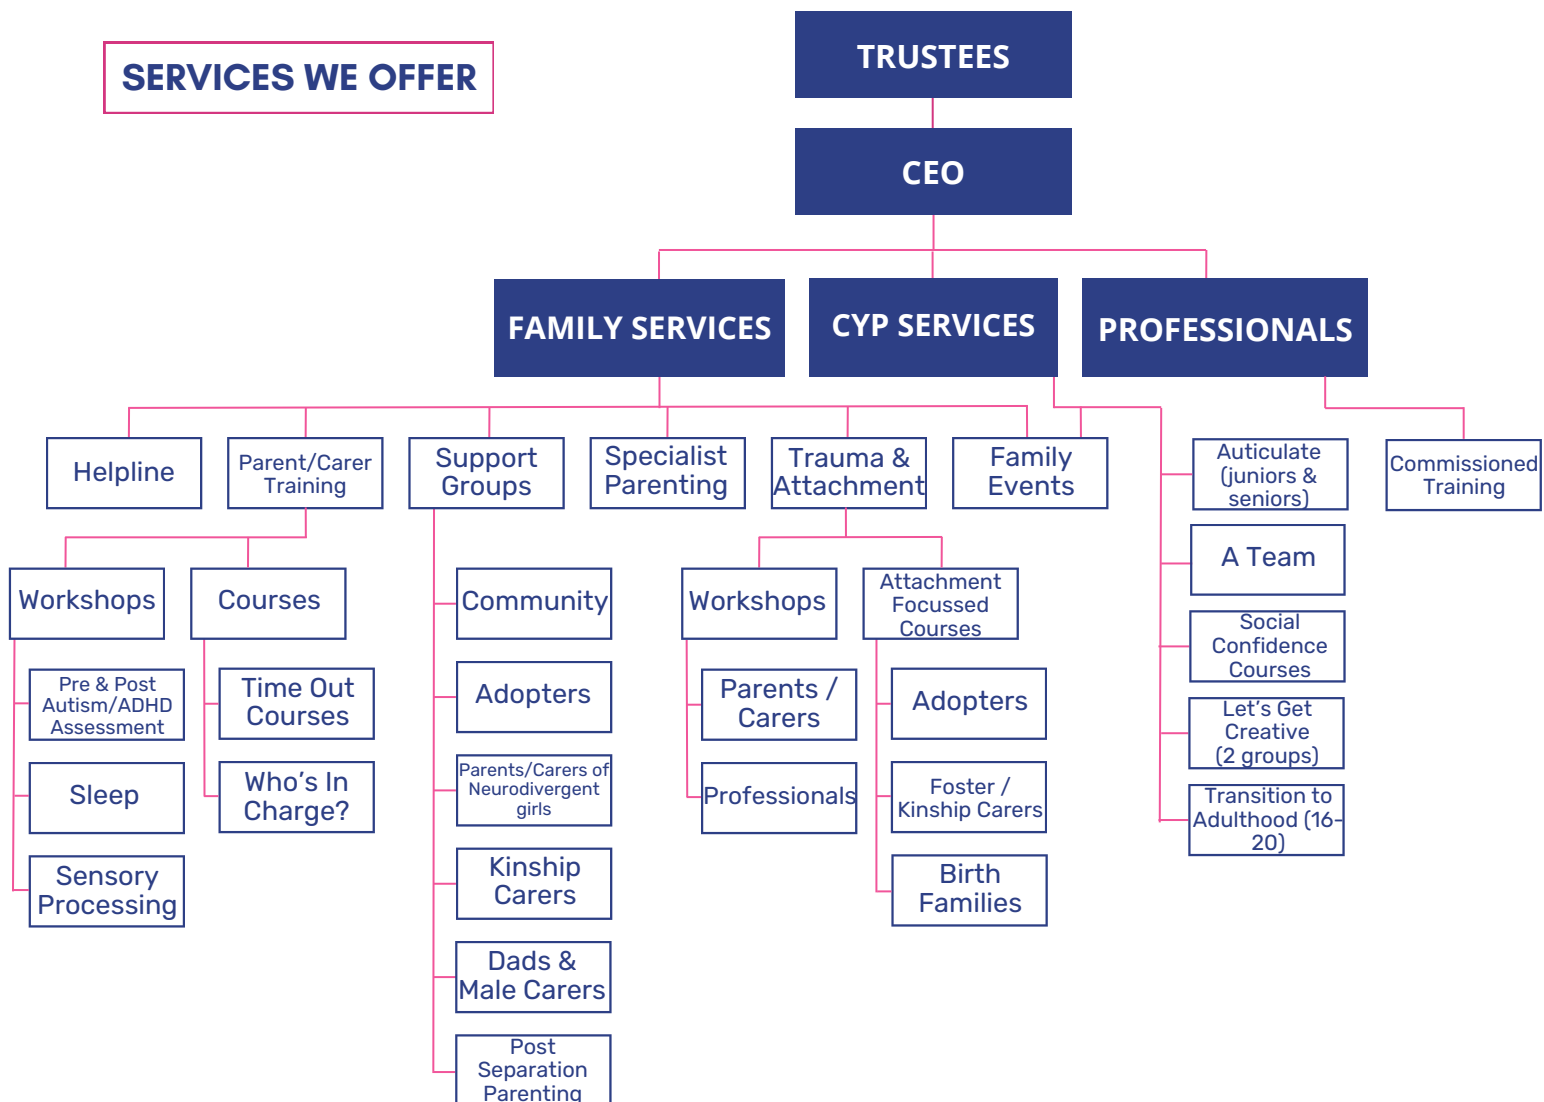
SERVICES WE OFFER

TRUSTEES

CEO

FAMILY SERVICES

CYP SERVICES

PROFESSIONALS

Helpline

Parent/Carer Training

Support Groups

Specialist Parenting

Trauma & Attachment

Family Events

Auticulate (juniors & seniors)

Commissioned Training

Workshops

Courses

Community

Workshops

Attachment Focussed Courses

A Team

Social Confidence Courses

Pre & Post Autism/ADHD Assessment

Time Out Courses

Adopters

Parents / Carers

Adopters

Let's Get Creative (2 groups)

Sleep

Who's In Charge?

Parents/Carers of Neurodivergent girls

Professionals

Foster / Kinship Carers

Transition to Adulthood (16-20)

Sensory Processing

Kinship Carers

Birth Families

Dads & Male Carers

Post Separation Parenting